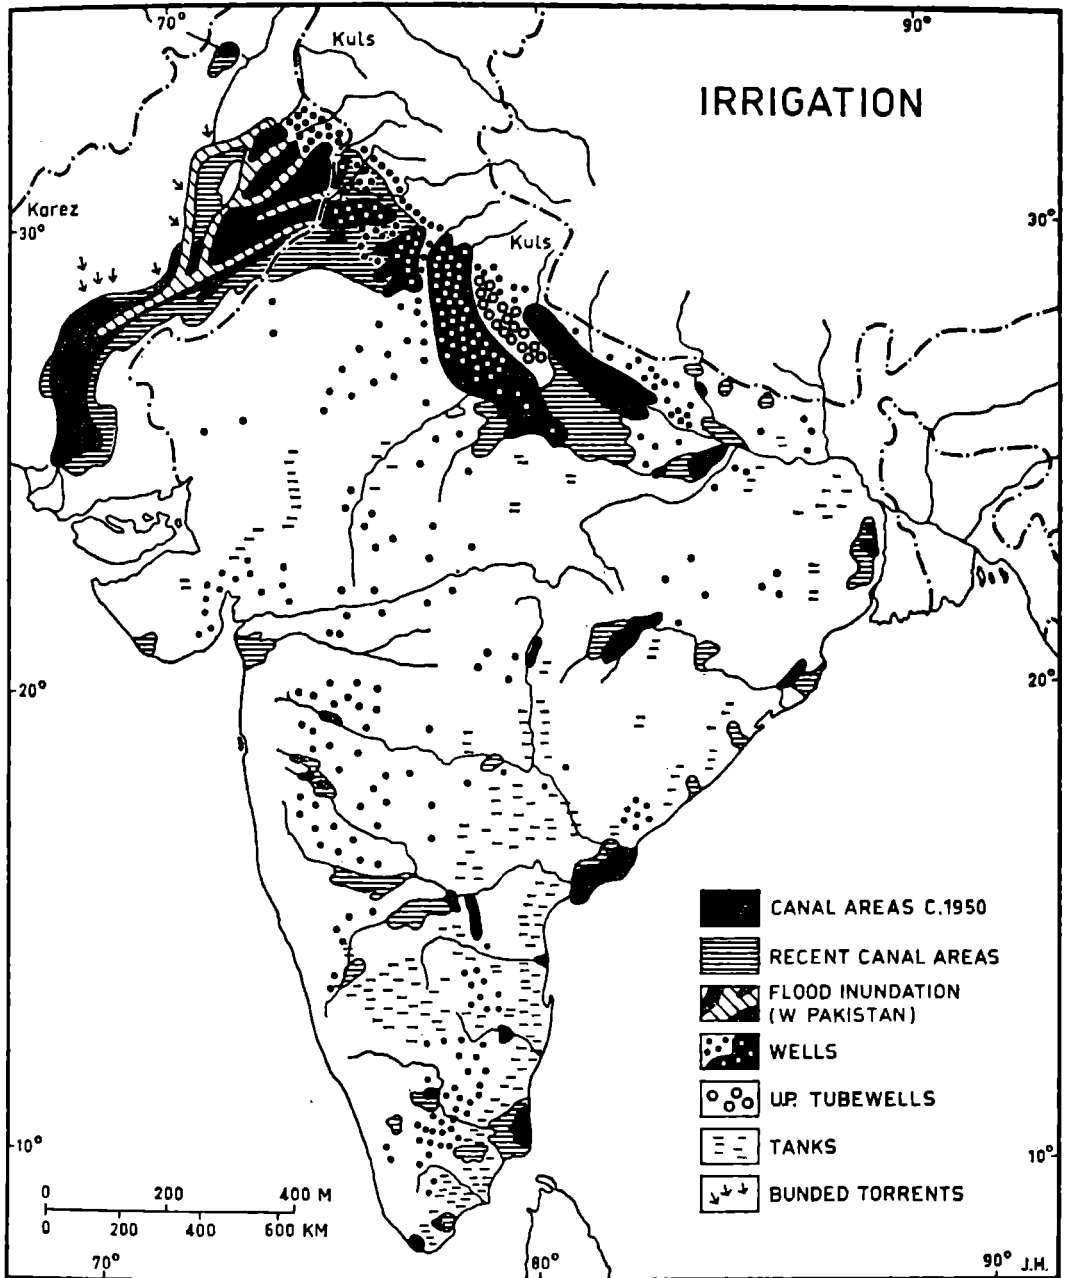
70°
90°
Kuls
IRRIGATION
Karez
30°
30°
Kuls
20°
20°
CANAL AREAS C.1950
RECENT CANAL AREAS
FLOOD INUNDATION (W PAKISTAN)
WELLS
U.P. TUBEWELLS
TANKS
BUNDED TORRENTS
10°
10°
0 200 400 M
0 200 400 600 KM
70°
80°
90° J.H.